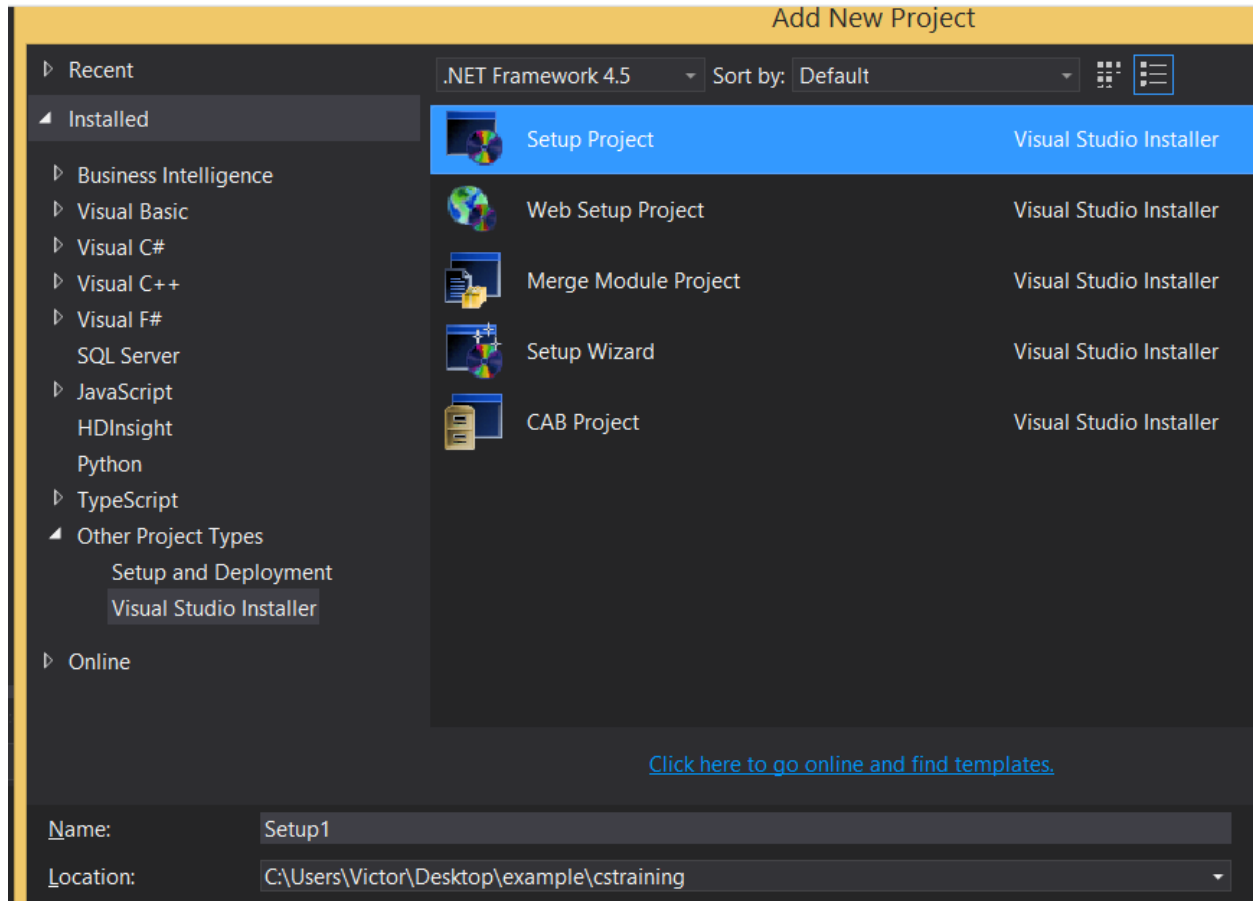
Add New Project

Recent

Installed

Business Intelligence

Visual Basic

Visual C#

Visual C++

Visual F#

SQL Server

JavaScript

HDInsight

Python

TypeScript

Other Project Types

Setup and Deployment

Visual Studio Installer

Online

.NET Framework 4.5 Sort by: Default

Setup Project Visual Studio Installer

Web Setup Project Visual Studio Installer

Merge Module Project Visual Studio Installer

Setup Wizard Visual Studio Installer

CAB Project Visual Studio Installer

Click here to go online and find templates.

Name: Setup1

Location: C:\Users\Victor\Desktop\example\cstraining